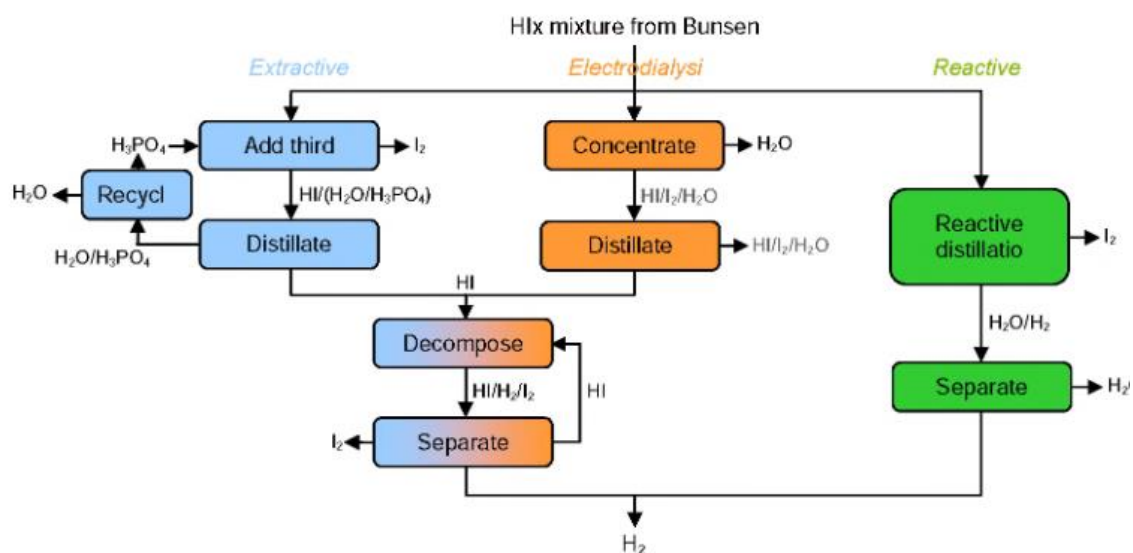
HIx mixture from Bunsen

Extractive

Electrodialysi

Reactive

$H_3PO_4$

Add third

$I_2$

$H_2O$

Recycl

$HI/(H_2O/H_3PO_4)$

Distillate

$H_2O/H_3PO_4$

Concentrate

$H_2O$

$HI/I_2/H_2O$

Distillate

$HI/I_2/H_2O$

Reactive distillatio

$I_2$

HI

$H_2O/H_2$

Decompose

$HI/H_2/I_2$

HI

Separate

$H_2$

$I_2$

Separate

$H_2$